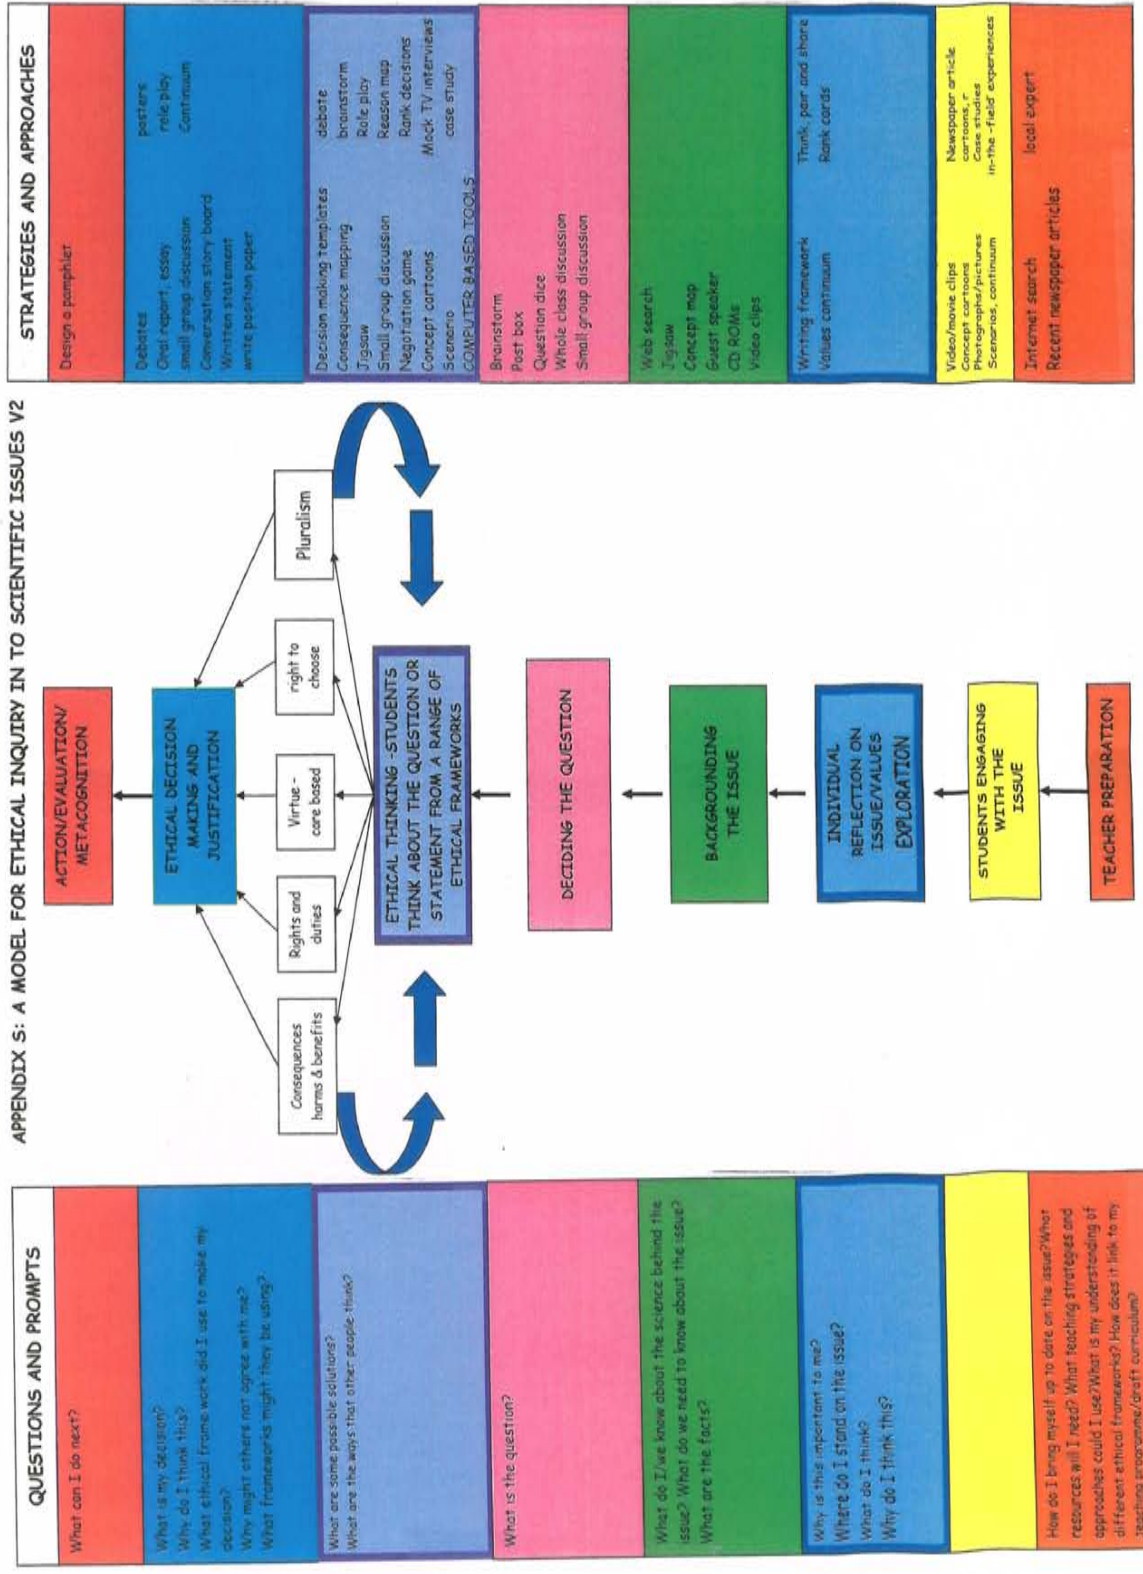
APPENDIX 5: A MODEL FOR ETHICAL INQUIRY IN TO SCIENTIFIC ISSUES V2

QUESTIONS AND PROMPTS

What can I do next?

What is my decision?
Why do I think this?
What ethical frame work did I use to make my decision?
Why might others not agree with me?
What frameworks might they be using?

What are some possible solutions?
What are the ways that other people think?

What is the question?

What do I/we know about the science behind the issue? What do we need to know about the issue?
What are the facts?

Why is this important to me?
Where do I stand on the issue?
What do I think?
Why do I think this?

How do I bring myself up to date on the issue? What resources will I need? What teaching strategies and approaches could I use? What is my understanding of different ethical frameworks? How does it link to my teaching programme/draft curriculum?

ACTION/EVALUATION/ METACOGNITION

ETHICAL DECISION MAKING AND JUSTIFICATION

Consequences harms & benefits

Rights and duties

Virtue - care based

right to choose

Pluralism

ETHICAL THINKING -STUDENTS THINK ABOUT THE QUESTION OR STATEMENT FROM A RANGE OF ETHICAL FRAMEWORKS

DECIDING THE QUESTION

BACKGROUNDING THE ISSUE

INDIVIDUAL REFLECTION ON ISSUE/VALUES EXPLORATION

STUDENTS ENGAGING WITH THE ISSUE

TEACHER PREPARATION

STRATEGIES AND APPROACHES

Design a pamphlet

Debates
Oral report, essay
small group discussion
Conversation story board
Written statement
write position paper
posters
role play
Continuum

Decision making templates
Consequence mapping
Jigsaw
Small group discussion
Negotiation game
Concept cartoons
Scenario
COMPUTER BASED TOOLS
debate
brainstorm
Role play
Reason map
Rank decisions
Mock TV interviews
case study

Brainstorm
Post box
Question dice
Whole class discussion
Small group discussion

Web search
Jigsaw
Concept map
Guest speaker
CD ROMs
Video clips

Writing framework
Values continuum
Think, pair and share
Rank cards

Video/movie clips
Concept cartoons
Photographs/pictures
Scenarios, continuum
Newspaper article
cartoons, r
Case studies
in-the -field' experiences

Internet search
Recent newspaper articles
local expert